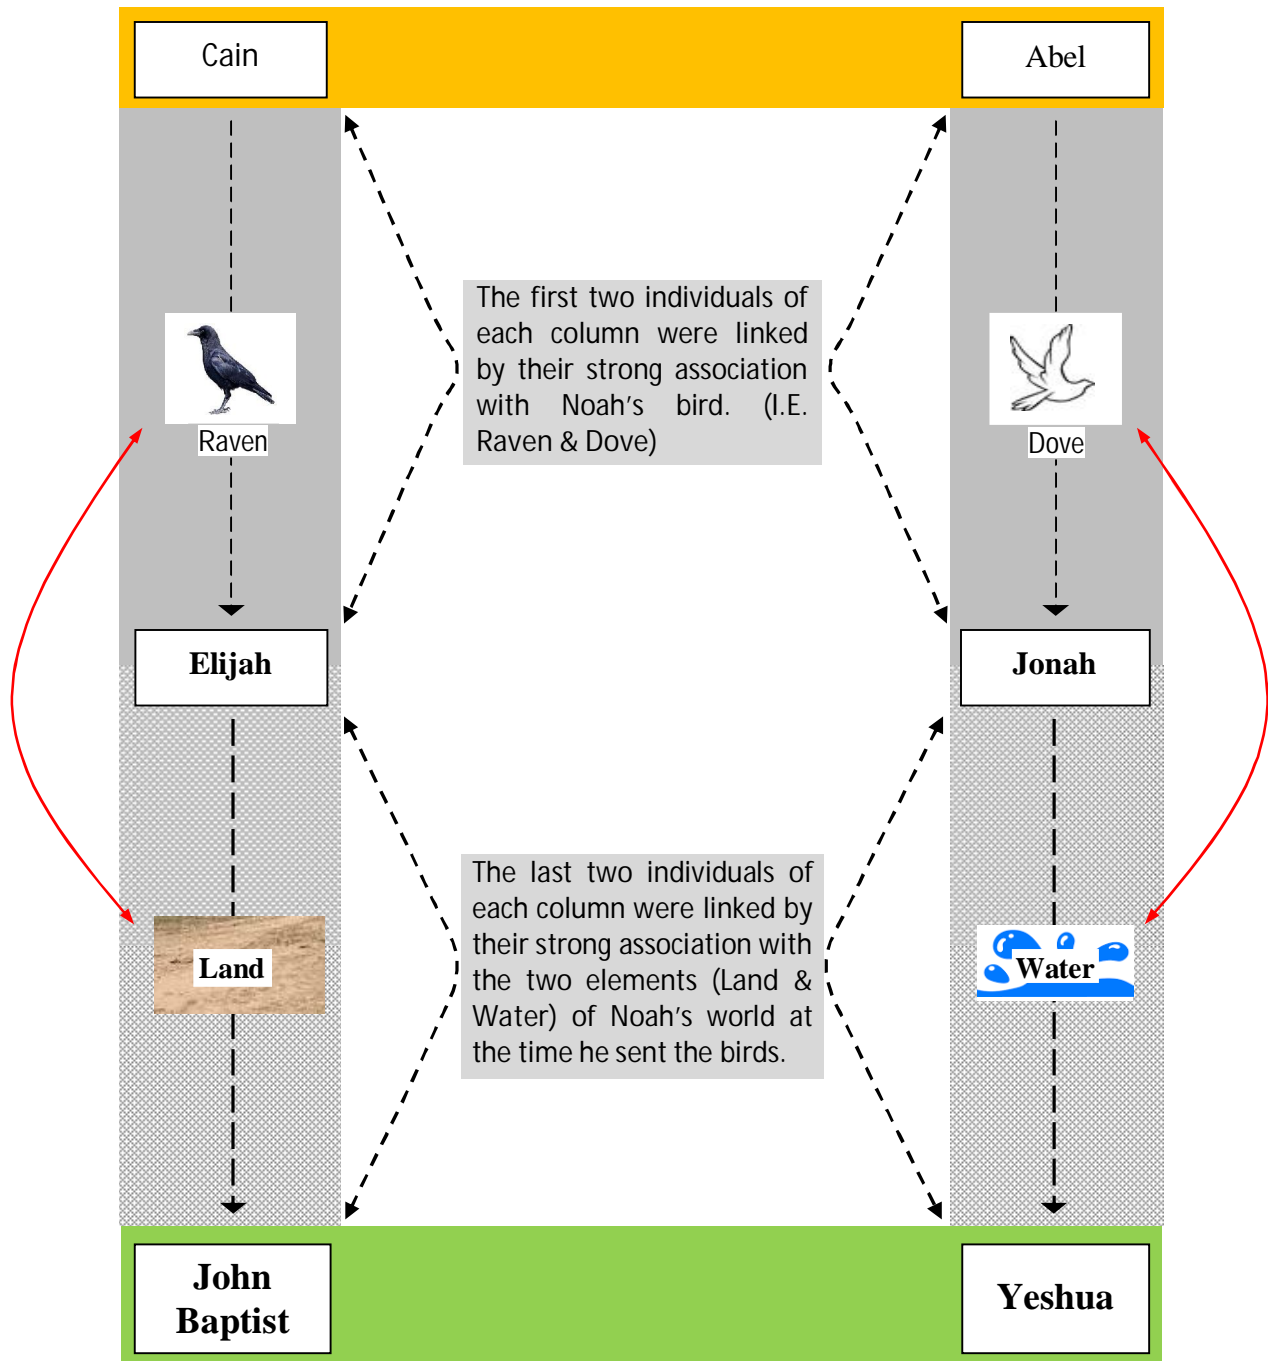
Cain

Abel

The first two individuals of each column were linked by their strong association with Noah's bird. (I.E. Raven & Dove)

Raven

Dove

Elijah

Jonah

The last two individuals of each column were linked by their strong association with the two elements (Land & Water) of Noah's world at the time he sent the birds.

Land

Water

John Baptist

Yeshua